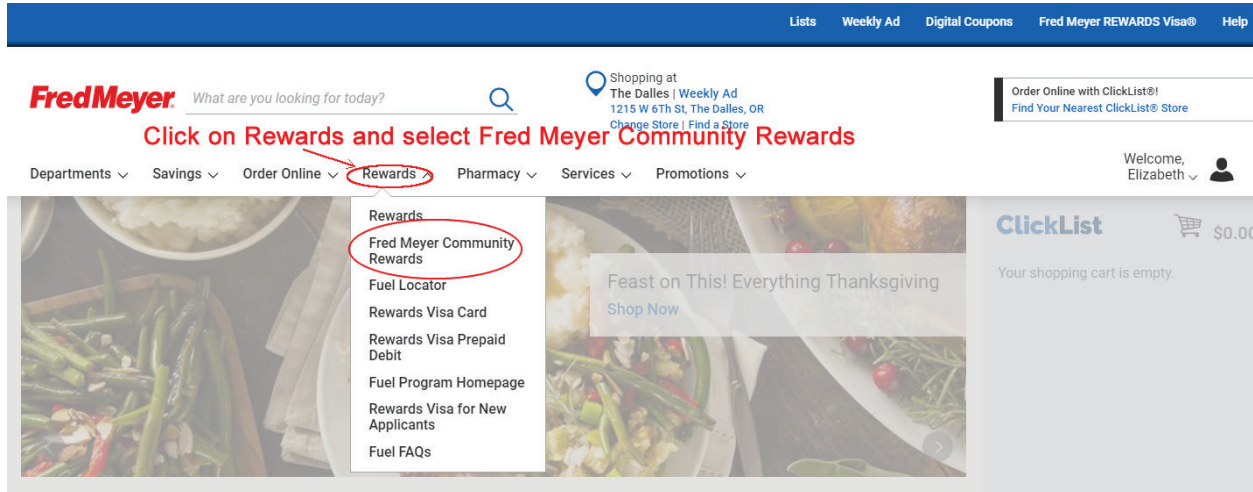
Lists Weekly Ad Digital Coupons Fred Meyer REWARDS Visa® Help

FredMeyer What are you looking for today?

Shopping at
The Dalles | Weekly Ad
1215 W 6Th St, The Dalles, OR
Change Store | Find a Store

Order Online with ClickList®!
Find Your Nearest ClickList® Store

Click on Rewards and select Fred Meyer Community Rewards

Departments Savings Order Online Rewards Pharmacy Services Promotions

Welcome, Elizabeth

Rewards
Fred Meyer Community Rewards
Fuel Locator
Rewards Visa Card
Rewards Visa Prepaid Debit
Fuel Program Homepage
Rewards Visa for New Applicants
Fuel FAQs

Feast on This! Everything Thanksgiving
Shop Now

ClickList $0.00

Your shopping cart is empty.